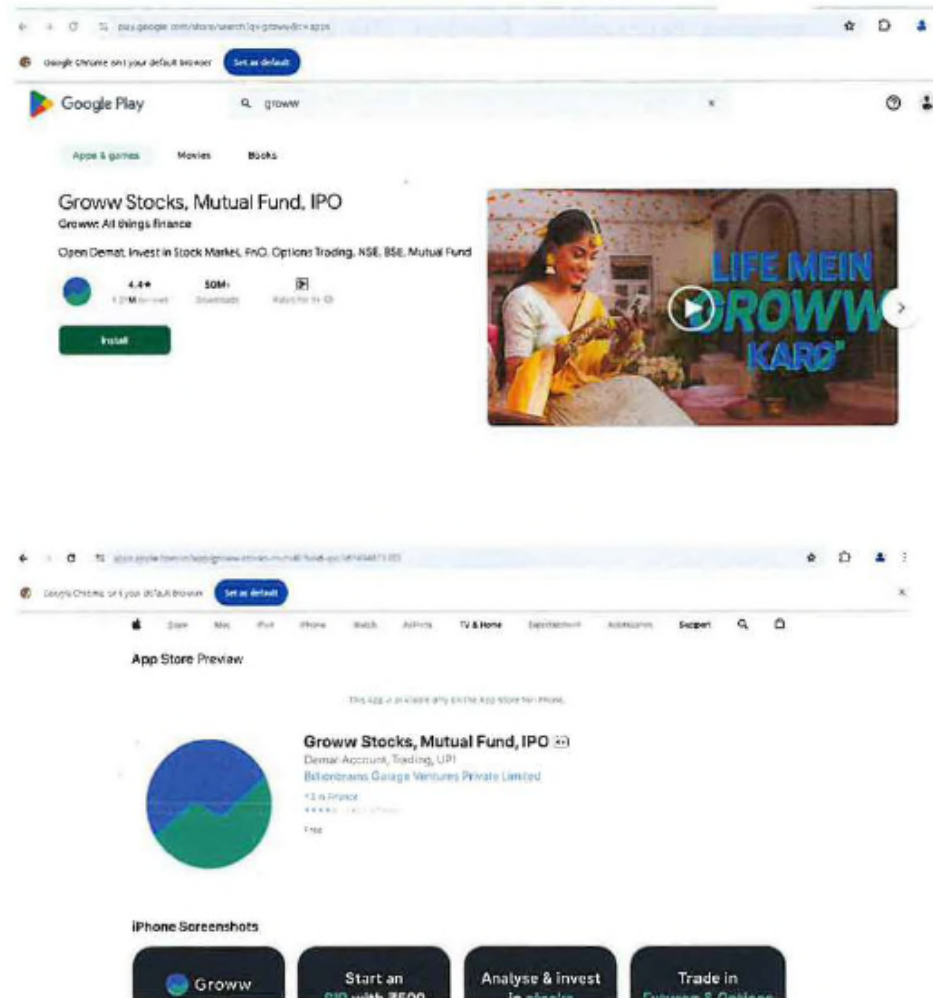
play.google.com/store/search?q=groww&c=apps

Google Chrome isn't your default browser Set as default

Google Play

groww

Apps & games Movies Books

Groww Stocks, Mutual Fund, IPO

Groww: All things finance

Open Demat, Invest in Stock Market, FnO, Options Trading, NSE, BSE, Mutual Fund

4.4★
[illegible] reviews

50M+
Downloads

Rated for 3+

Install

LIFE MEIN GROWW KARO

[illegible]

Google Chrome isn't your default browser Set as default

Store Mac iPad iPhone Watch AirPods TV & Home Entertainment Accessories Support

App Store Preview

This app is available only on the App Store for iPhone.

Groww Stocks, Mutual Fund, IPO 4+

Demat Account, Trading, UPI

Billionbrains Garage Ventures Private Limited

#3 in Finance

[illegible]

Free

iPhone Screenshots

Groww

Start an SIP with ₹500

Analyse & invest in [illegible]

Trade in Futures & Options